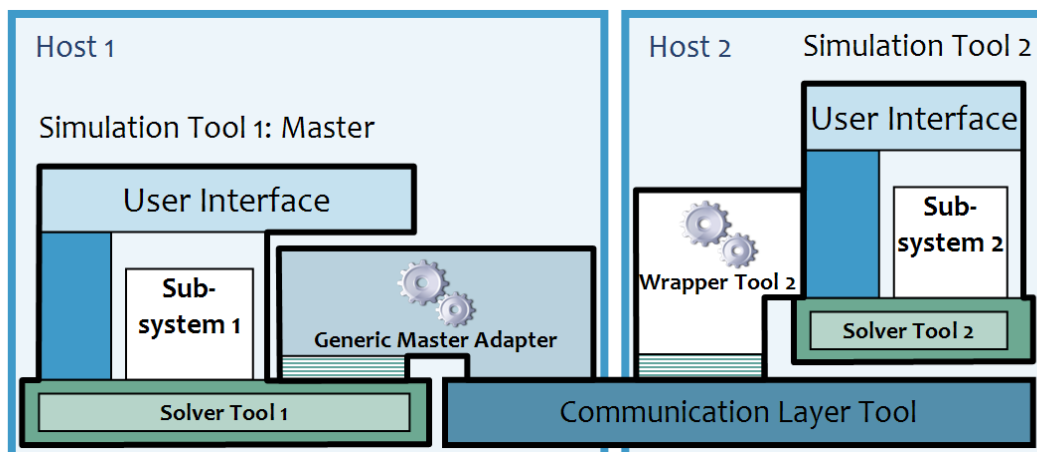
Host 1

Simulation Tool 1: Master

User Interface

Sub-system 1

Generic Master Adapter

Solver Tool 1

Host 2

Simulation Tool 2

User Interface

Sub-system 2

Wrapper Tool 2

Solver Tool 2

Communication Layer Tool